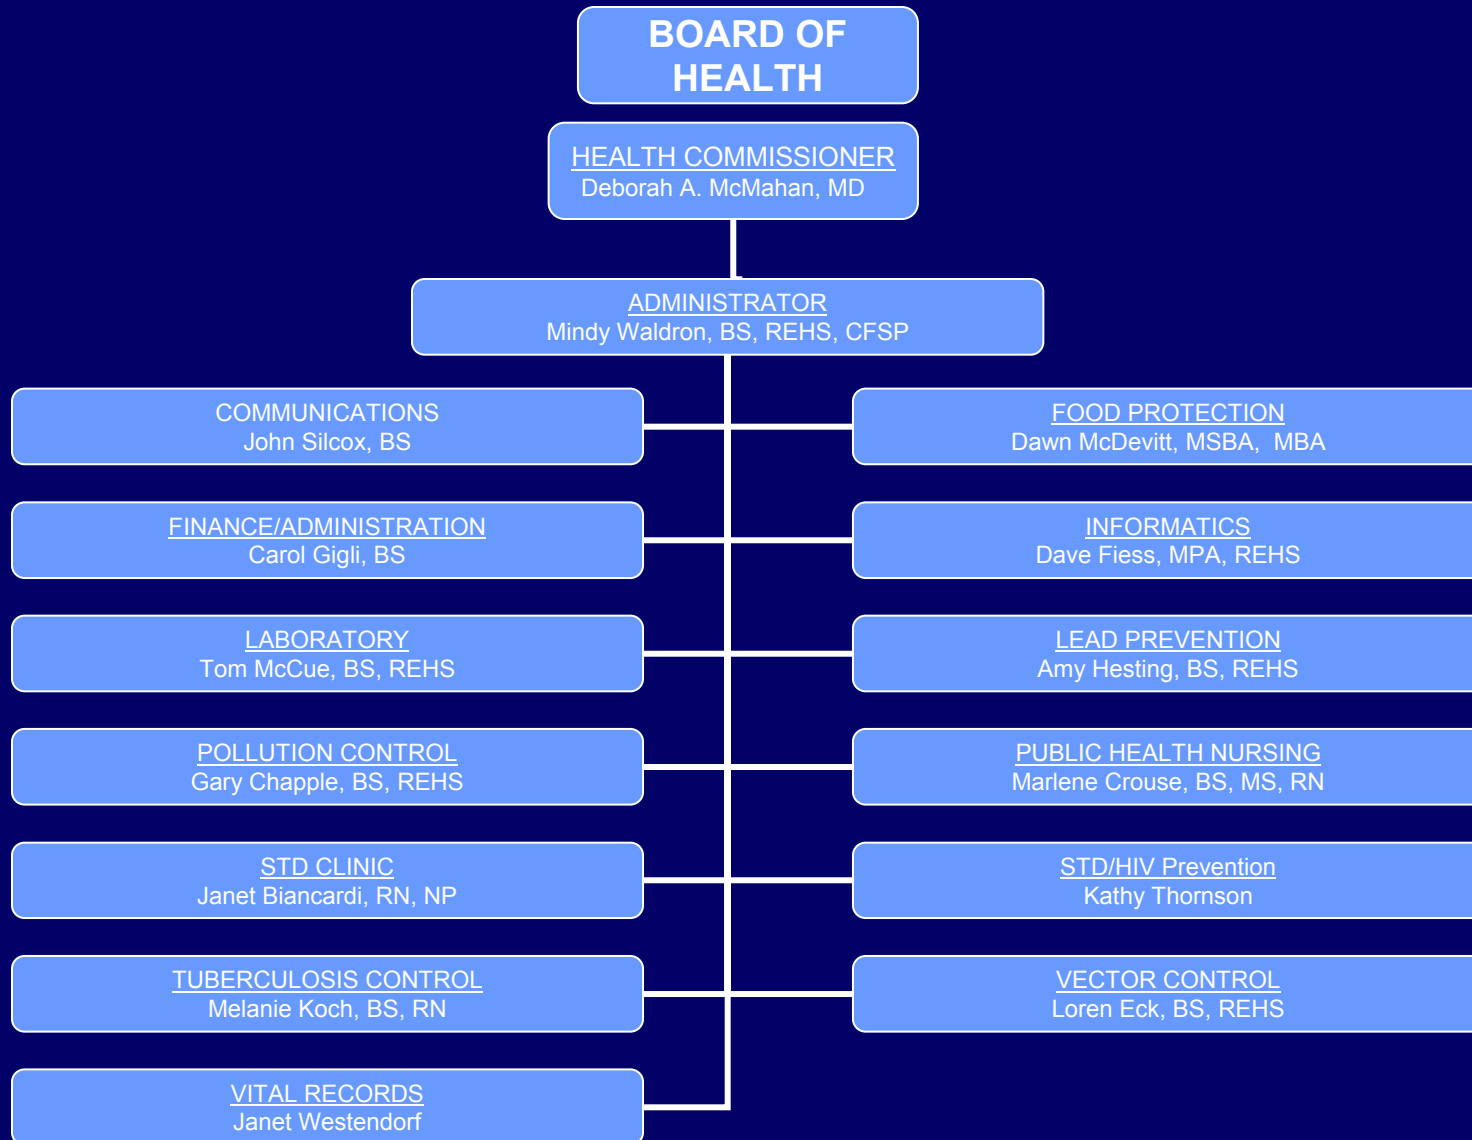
BOARD OF HEALTH

HEALTH COMMISSIONER
Deborah A. McMahan, MD

ADMINISTRATOR
Mindy Waldron, BS, REHS, CFSP

COMMUNICATIONS
John Silcox, BS

FINANCE/ADMINISTRATION
Carol Gigli, BS

LABORATORY
Tom McCue, BS, REHS

POLLUTION CONTROL
Gary Chapple, BS, REHS

STD CLINIC
Janet Biancardi, RN, NP

TUBERCULOSIS CONTROL
Melanie Koch, BS, RN

VITAL RECORDS
Janet Westendorf

FOOD PROTECTION
Dawn McDevitt, MSBA, MBA

INFORMATICS
Dave Fiess, MPA, REHS

LEAD PREVENTION
Amy Hesting, BS, REHS

PUBLIC HEALTH NURSING
Marlene Crouse, BS, MS, RN

STD/HIV Prevention
Kathy Thornson

VECTOR CONTROL
Loren Eck, BS, REHS